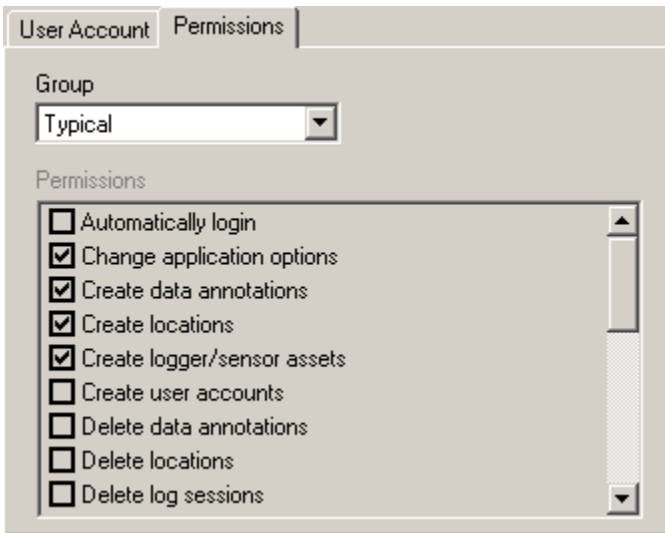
User Account Permissions

Group

Typical

Permissions

Automatically login
Change application options
Create data annotations
Create locations
Create logger/sensor assets
Create user accounts
Delete data annotations
Delete locations
Delete log sessions